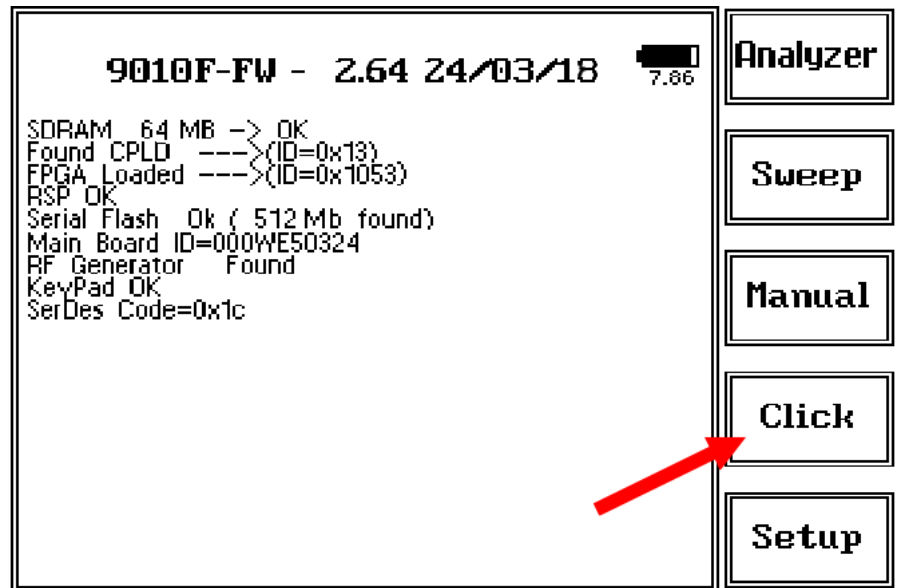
9010F-FW - 2.64 24/03/18

7.86

SDRAM 64 MB -> OK
Found CPLD --->(ID=0x13)
FPGA Loaded --->(ID=0x1053)
RSP OK
Serial Flash Ok ( 512 Mb found)
Main Board ID=000WE50324
RF Generator Found
KeyPad OK
SerDes Code=0x1c

Analyzer

Sweep

Manual

Click

Setup